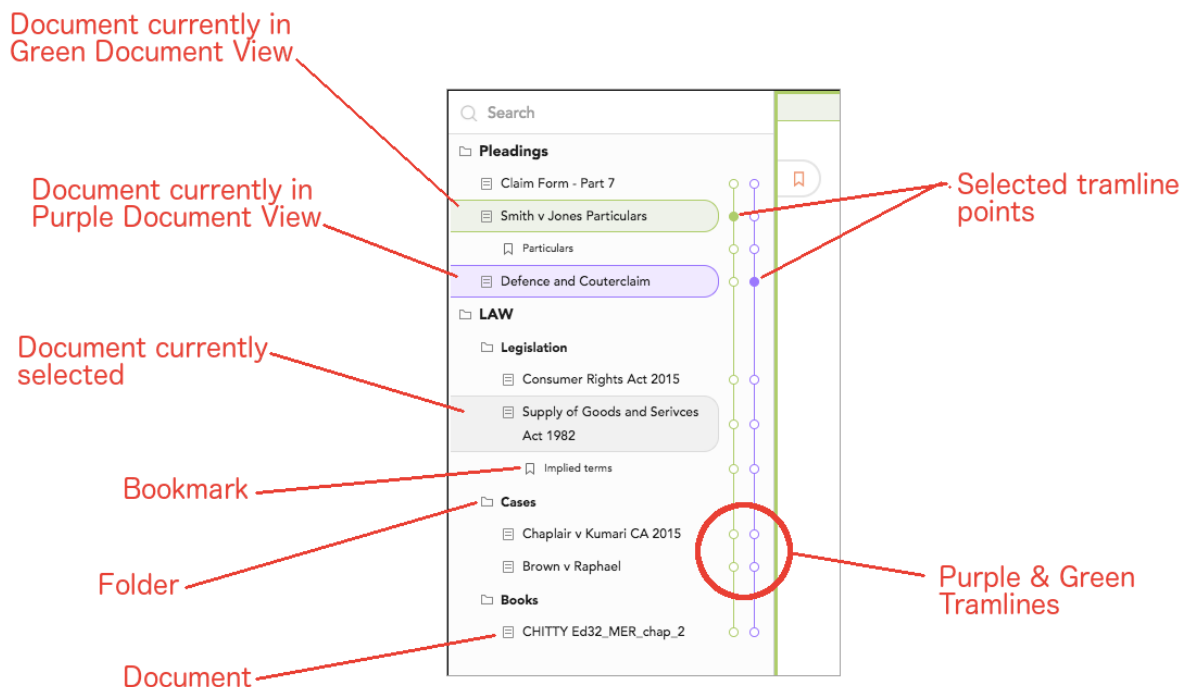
Document currently in Green Document View

Document currently in Purple Document View

Document currently selected

Bookmark

Folder

Document

Search

Pleadings

Claim Form - Part 7

Smith v Jones Particulars

Particulars

Defence and Couterclaim

LAW

Legislation

Consumer Rights Act 2015

Supply of Goods and Serivces Act 1982

Implied terms

Cases

Chaplair v Kumari CA 2015

Brown v Raphael

Books

CHITTY Ed32_MER_chap_2

Selected tramline points

Purple & Green Tramlines